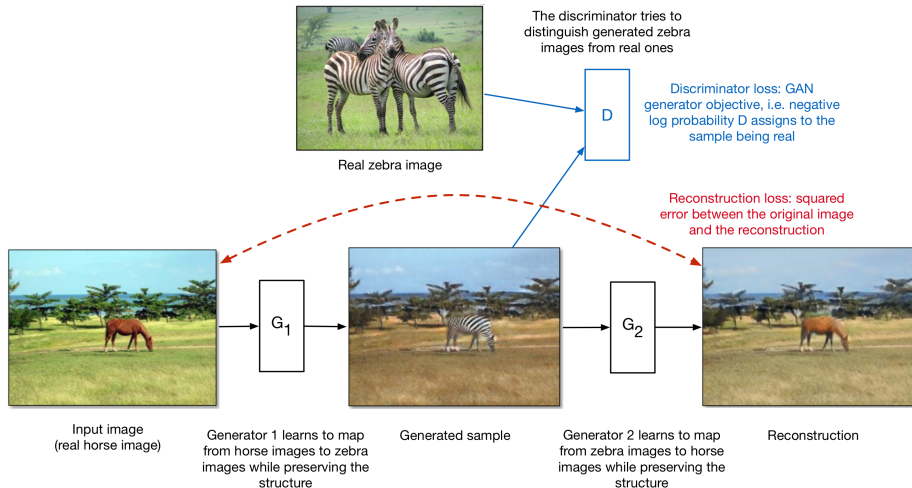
The discriminator tries to distinguish generated zebra images from real ones

D

Discriminator loss: GAN generator objective, i.e. negative log probability D assigns to the sample being real

Real zebra image

Reconstruction loss: squared error between the original image and the reconstruction

$G_1$

$G_2$

Input image
(real horse image)

Generator 1 learns to map from horse images to zebra images while preserving the structure

Generated sample

Generator 2 learns to map from zebra images to horse images while preserving the structure

Reconstruction